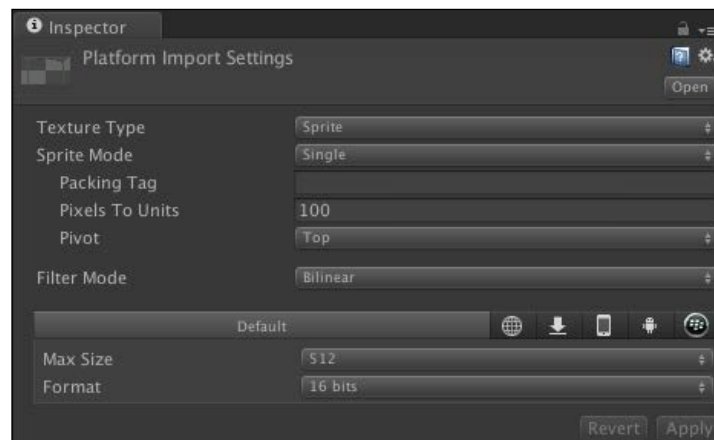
Inspector

Platform Import Settings

Open

Texture Type Sprite

Sprite Mode Single

Packing Tag

Pixels To Units 100

Pivot Top

Filter Mode Bilinear

Default

Max Size 512

Format 16 bits

Revert Apply